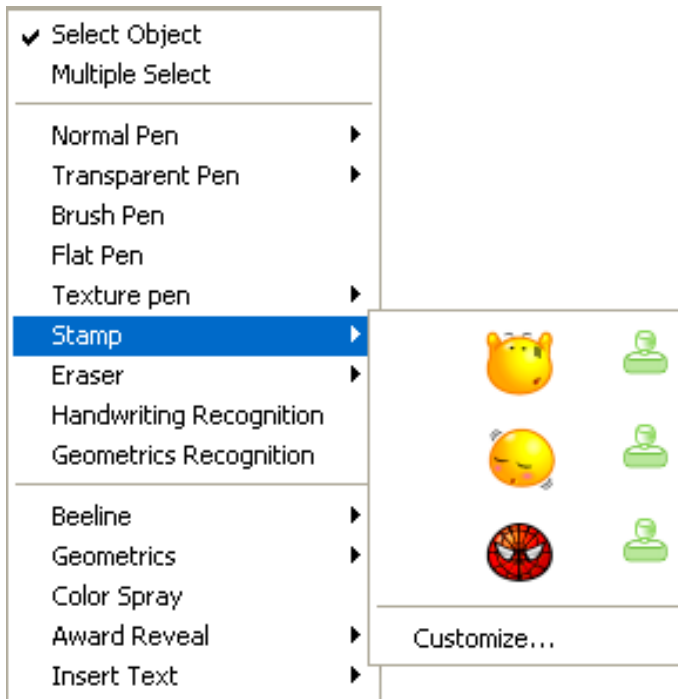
Select Object
Multiple Select

Normal Pen
Transparent Pen
Brush Pen
Flat Pen
Texture pen
Stamp
Eraser
Handwriting Recognition
Geometrics Recognition

Beeline
Geometrics
Color Spray
Award Reveal
Insert Text

Customize...